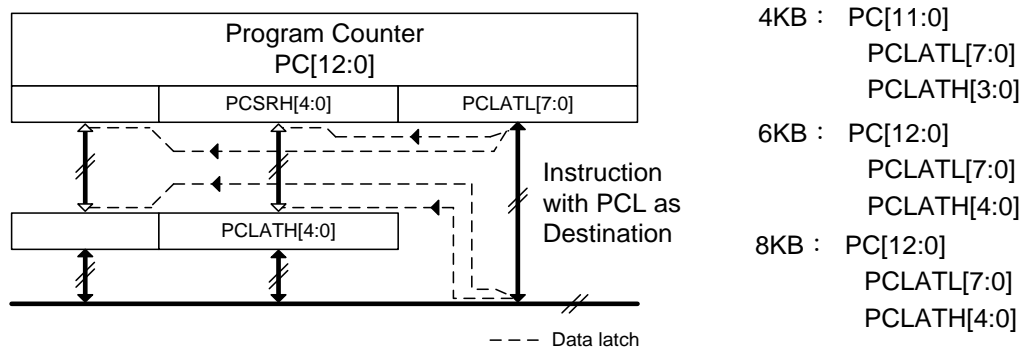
Program Counter
PC[12:0]

PCSRH[4:0]

PCLATL[7:0]

PCLATH[4:0]

Instruction with PCL as Destination

Data latch

4KB： PC[11:0]
PCLATL[7:0]
PCLATH[3:0]

6KB： PC[12:0]
PCLATL[7:0]
PCLATH[4:0]

8KB： PC[12:0]
PCLATL[7:0]
PCLATH[4:0]